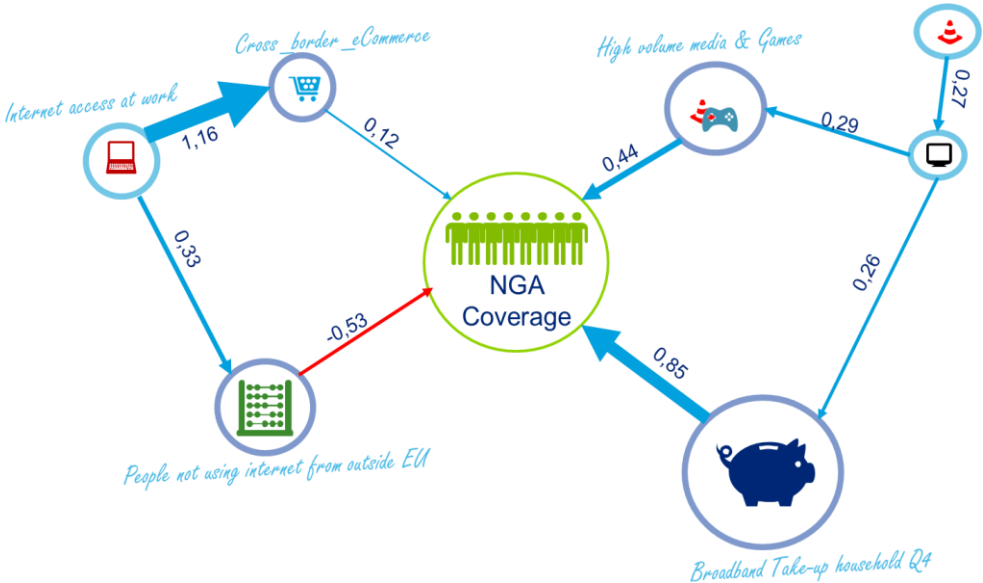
Cross_border_eCommerce

High volume media & Games

Internet access at work

1,16

0,12

0,27

0,29

0,44

0,33

NGA Coverage

0,26

-0,53

0,85

People not using internet from outside EU

Broadband Take-up household Q4